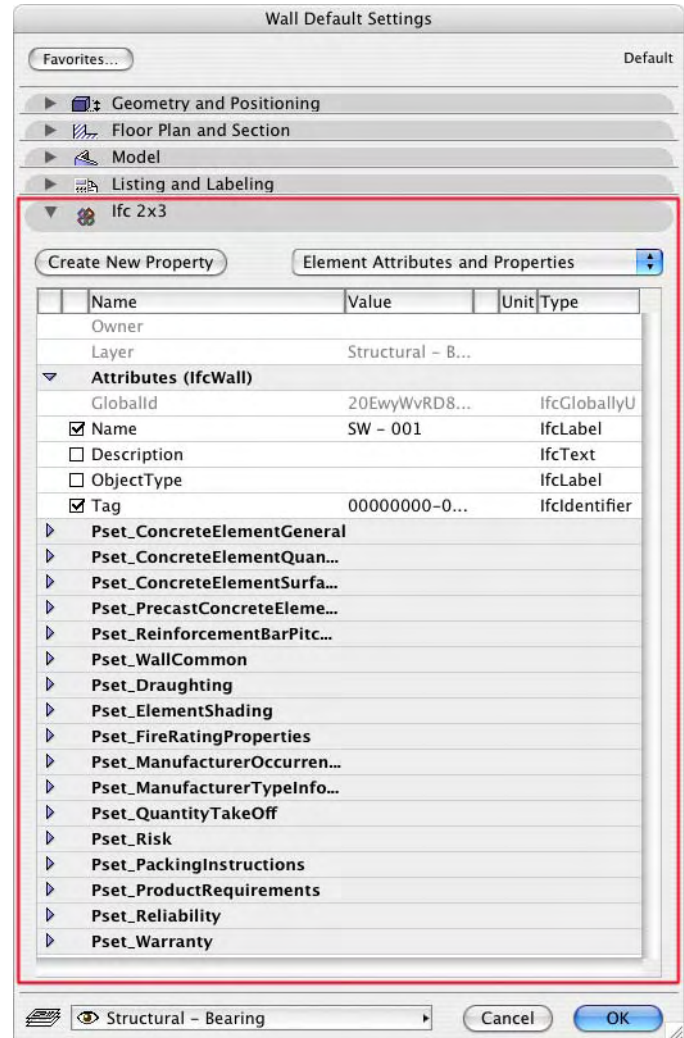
Wall Default Settings

Favorites...

Default

Geometry and Positioning

Floor Plan and Section

Model

Listing and Labeling

Ifc 2x3

Create New Property

Element Attributes and Properties

| Name | Value | Unit | Type |
|---|---|---|---|
| Owner | | | |
| Layer | Structural - B... | | |
| Attributes (IfcWall) | | | |
| GlobalId | 20EwyWvRD8... | | IfcGloballyU |
| ☑ Name | SW - 001 | | IfcLabel |
| ☐ Description | | | IfcText |
| ☐ ObjectType | | | IfcLabel |
| ☑ Tag | 00000000-0... | | IfcIdentifier |
| Pset_ConcreteElementGeneral | | | |
| Pset_ConcreteElementQuan... | | | |
| Pset_ConcreteElementSurfa... | | | |
| Pset_PrecastConcreteEleme... | | | |
| Pset_ReinforcementBarPitc... | | | |
| Pset_WallCommon | | | |
| Pset_Draughting | | | |
| Pset_ElementShading | | | |
| Pset_FireRatingProperties | | | |
| Pset_ManufacturerOccurren... | | | |
| Pset_ManufacturerTypeInfo... | | | |
| Pset_QuantityTakeOff | | | |
| Pset_Risk | | | |
| Pset_PackingInstructions | | | |
| Pset_ProductRequirements | | | |
| Pset_Reliability | | | |
| Pset_Warranty | | | |

Structural - Bearing

Cancel

OK